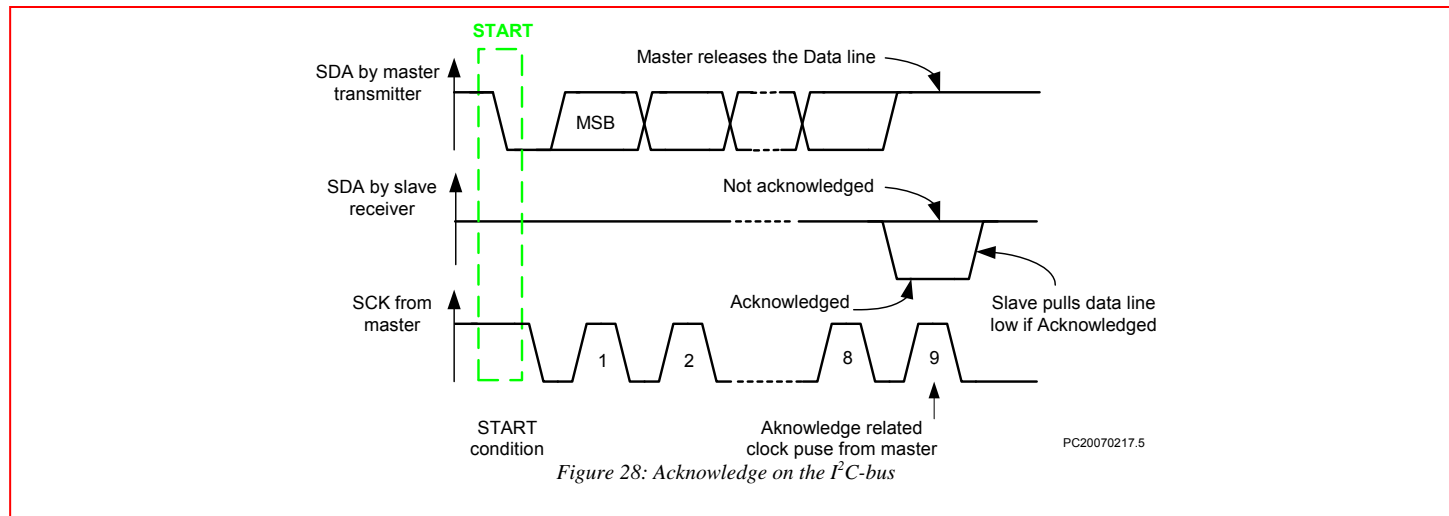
START

SDA by master transmitter

Master releases the Data line

MSB

SDA by slave receiver

Not acknowledged

SCK from master

Acknowledged

Slave pulls data line low if Acknowledged

1

2

8

9

START condition

Aknowledge related clock puse from master

PC20070217.5

Figure 28: Acknowledge on the $I^2C$-bus